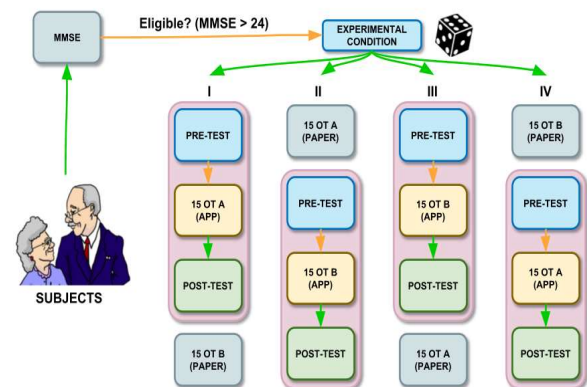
MMSE

Eligible? (MMSE > 24)

EXPERIMENTAL CONDITION

SUBJECTS

I

PRE-TEST

15 OT A (APP)

POST-TEST

15 OT B (PAPER)

II

15 OT A (PAPER)

PRE-TEST

15 OT B (APP)

POST-TEST

III

PRE-TEST

15 OT B (APP)

POST-TEST

15 OT A (PAPER)

IV

15 OT B (PAPER)

PRE-TEST

15 OT A (APP)

POST-TEST